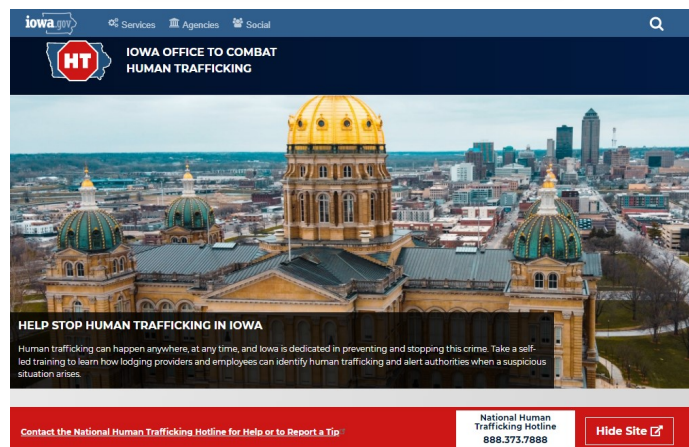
iowa.gov Services Agencies Social

HT IOWA OFFICE TO COMBAT HUMAN TRAFFICKING

HELP STOP HUMAN TRAFFICKING IN IOWA

Human trafficking can happen anywhere, at any time, and Iowa is dedicated in preventing and stopping this crime. Take a self-led training to learn how lodging providers and employees can identify human trafficking and alert authorities when a suspicious situation arises.

Contact the National Human Trafficking Hotline for Help or to Report a Tip

National Human Trafficking Hotline
888.373.7888

Hide Site